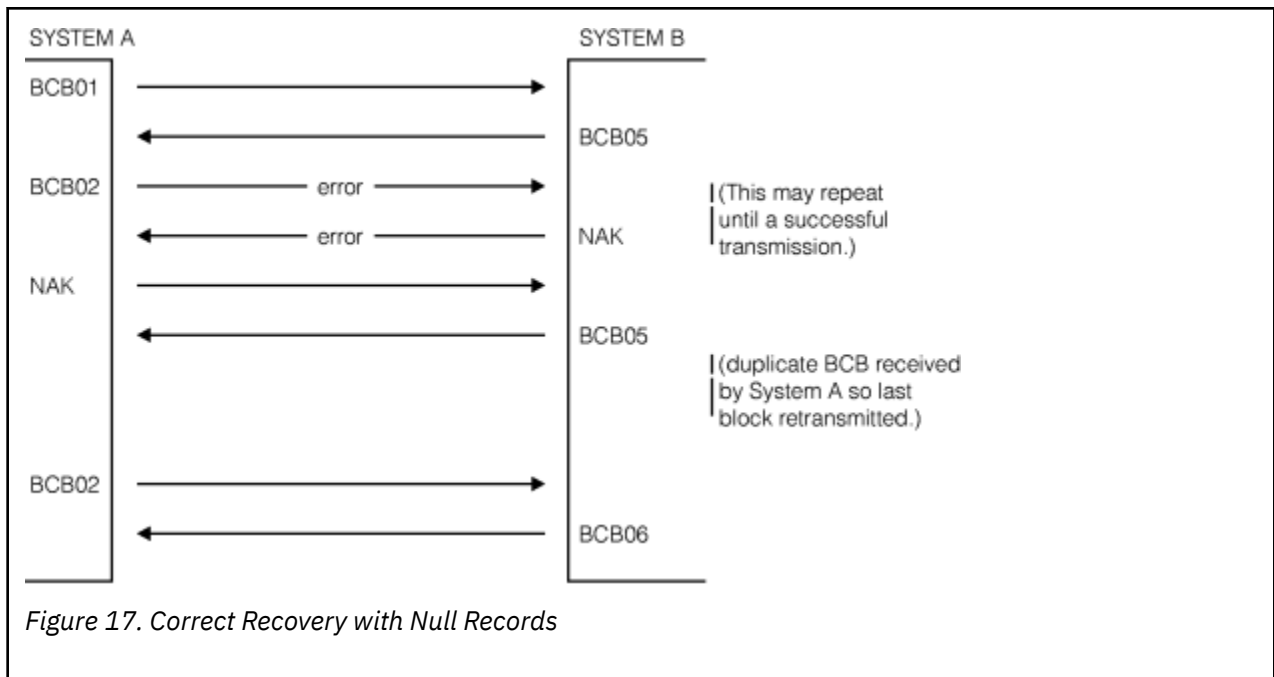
SYSTEM A

SYSTEM B

BCB01

BCB05

BCB02

error

error

NAK

(This may repeat until a successful transmission.)

NAK

BCB05

(duplicate BCB received by System A so last block retransmitted.)

BCB02

BCB06

Figure 17. Correct Recovery with Null Records